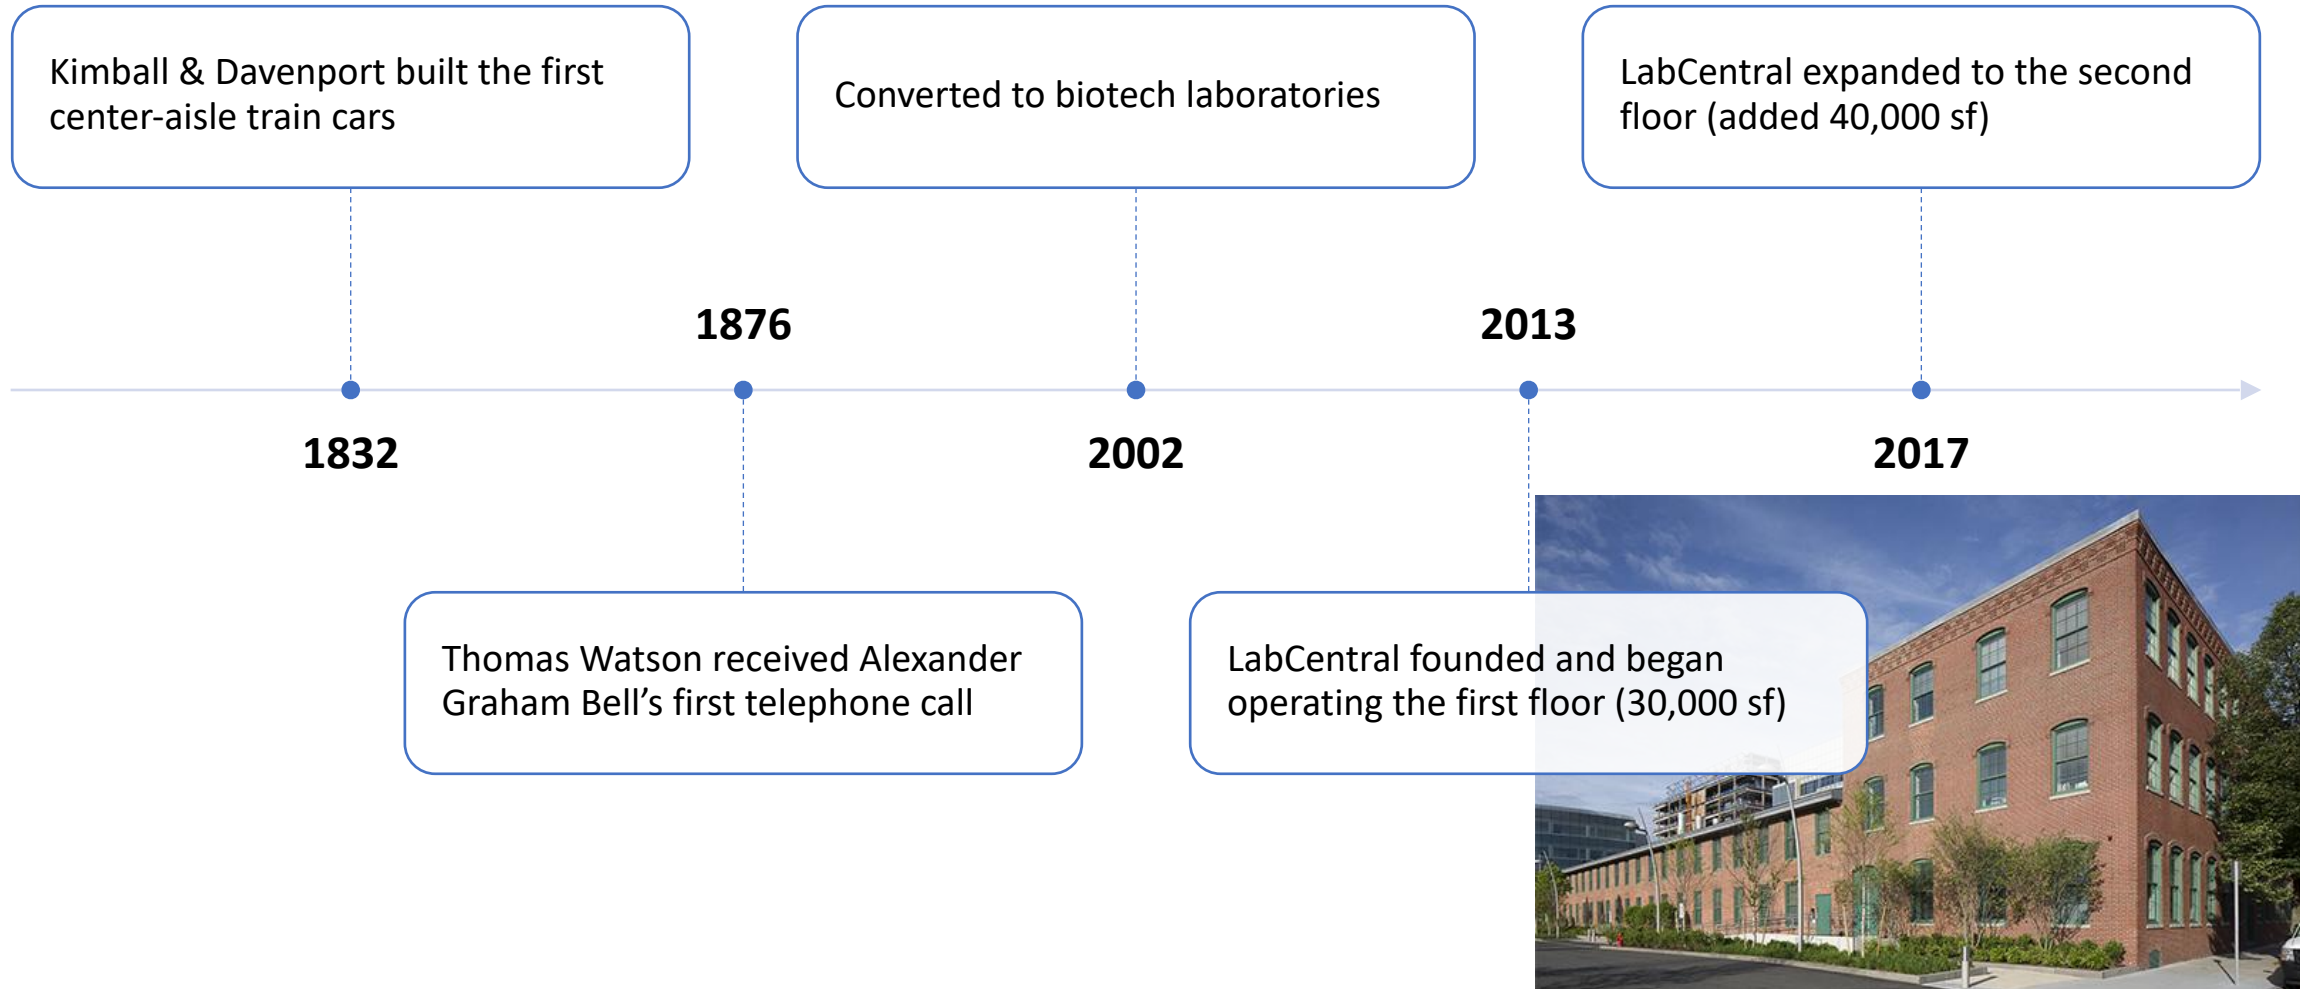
Kimball & Davenport built the first center-aisle train cars

Converted to biotech laboratories

LabCentral expanded to the second floor (added 40,000 sf)

1876

2013

1832

2002

2017

Thomas Watson received Alexander Graham Bell’s first telephone call

LabCentral founded and began operating the first floor (30,000 sf)